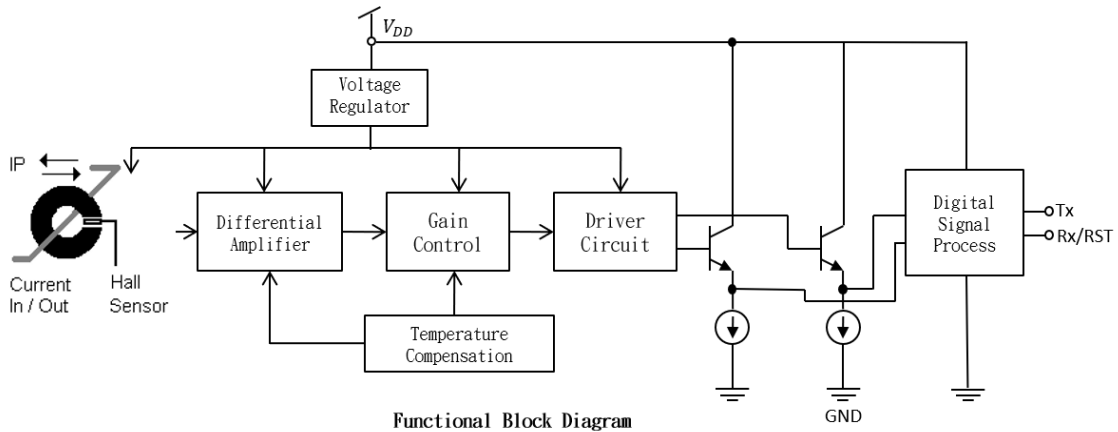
$V_{DD}$

Voltage Regulator

IP

Current In / Out

Hall Sensor

Differential Amplifier

Gain Control

Driver Circuit

Temperature Compensation

Digital Signal Process

Tx

Rx/RST

GND

Functional Block Diagram